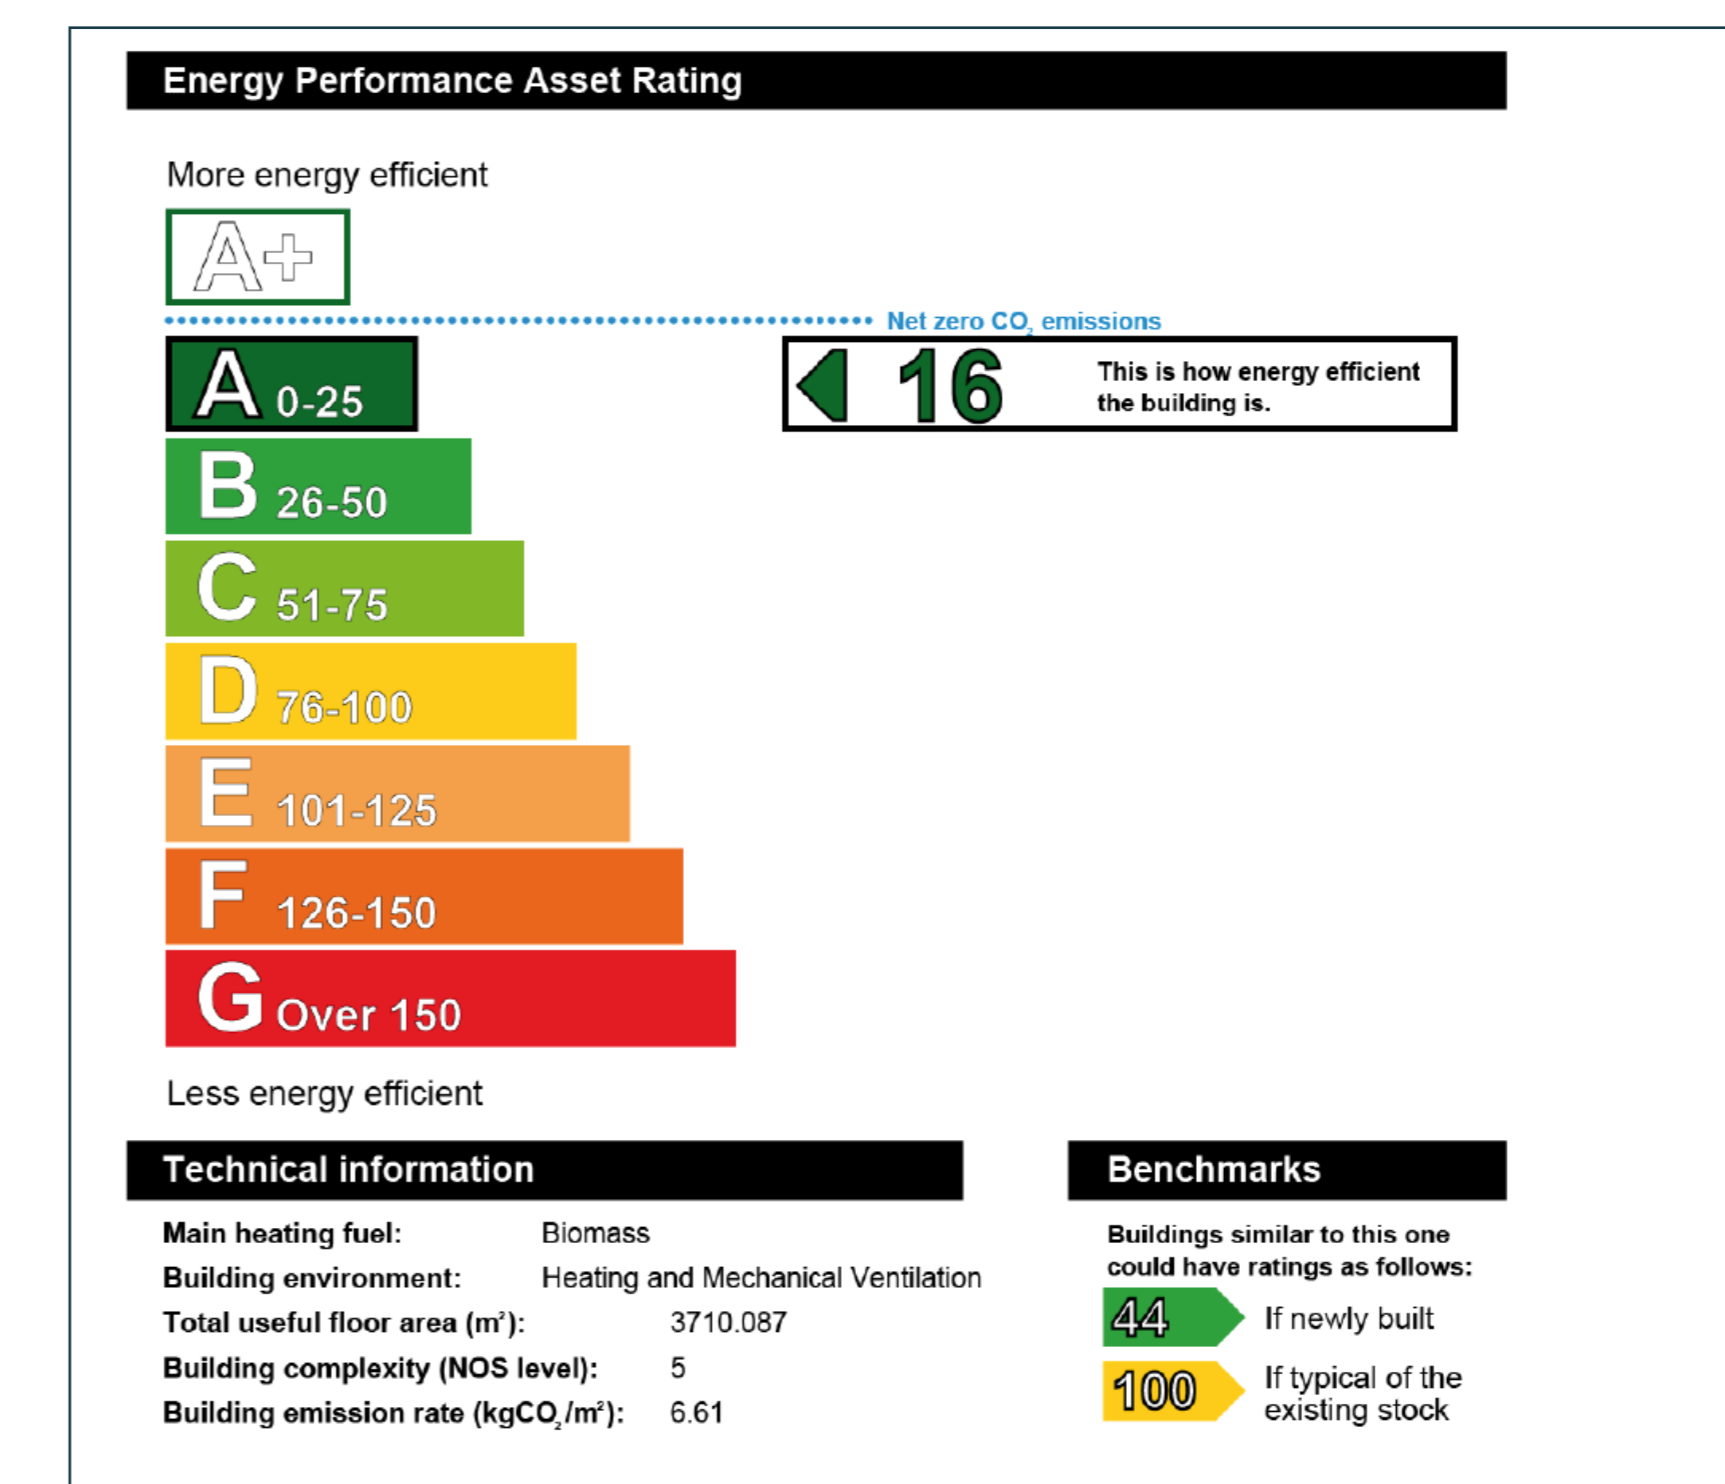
Energy Performance Asset Rating

More energy efficient

A+

Net zero $CO_2$ emissions

A 0-25

16 This is how energy efficient the building is.

B 26-50

C 51-75

D 76-100

E 101-125

F 126-150

G Over 150

Less energy efficient

Technical information

Main heating fuel: Biomass

Building environment: Heating and Mechanical Ventilation

Total useful floor area ($m^2$): 3710.087

Building complexity (NOS level): 5

Building emission rate ($kgCO_2/m^2$): 6.61

Benchmarks

Buildings similar to this one could have ratings as follows:

44 If newly built

100 If typical of the existing stock